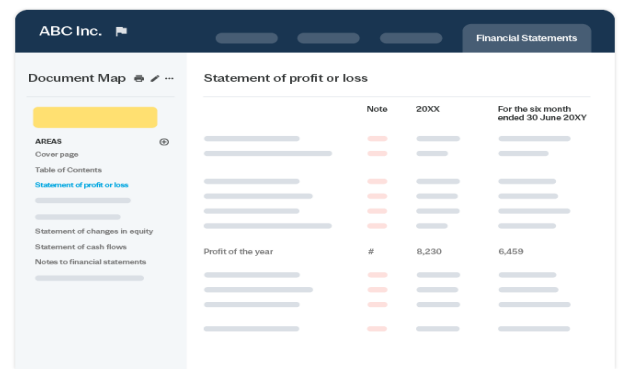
ABC Inc.

Financial Statements

Document Map

AREAS
Cover page
Table of Contents
Statement of profit or loss
Statement of changes in equity
Statement of cash flows
Notes to financial statements

Statement of profit or loss

| | Note | 20XX | For the six month ended 30 June 20XY |
|---|---|---|---|
| Profit of the year | # | 8,230 | 6,459 |